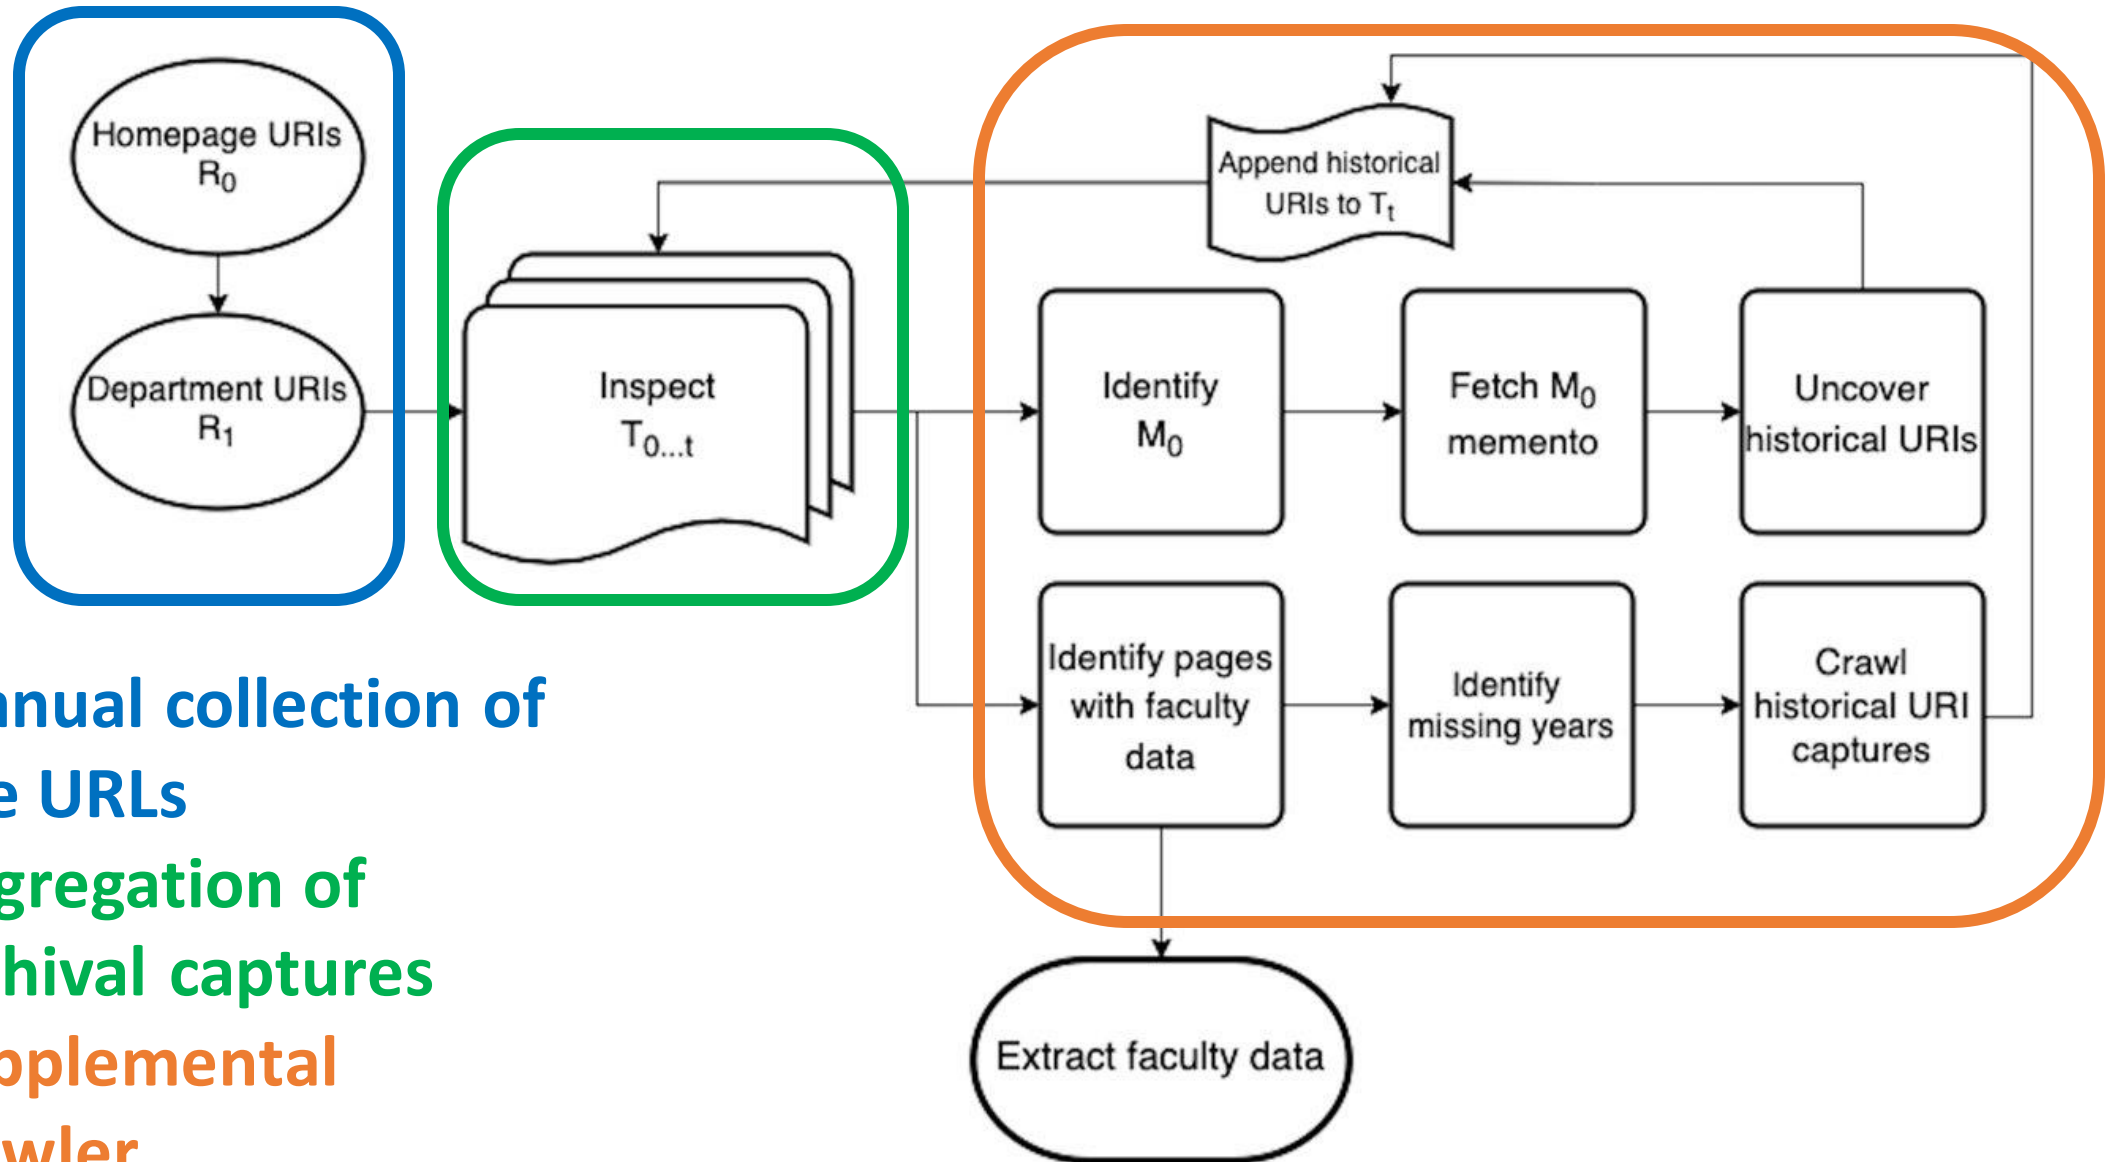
Homepage URIs $R_0$

Department URIs $R_1$

Inspect $T_{0...t}$

Append historical URIs to $T_t$

Identify $M_0$

Fetch $M_0$ memento

Uncover historical URIs

Identify pages with faculty data

Identify missing years

Crawl historical URI captures

Extract faculty data

nual collection of
e URLs
gregation of
hival captures
pplemental
wler